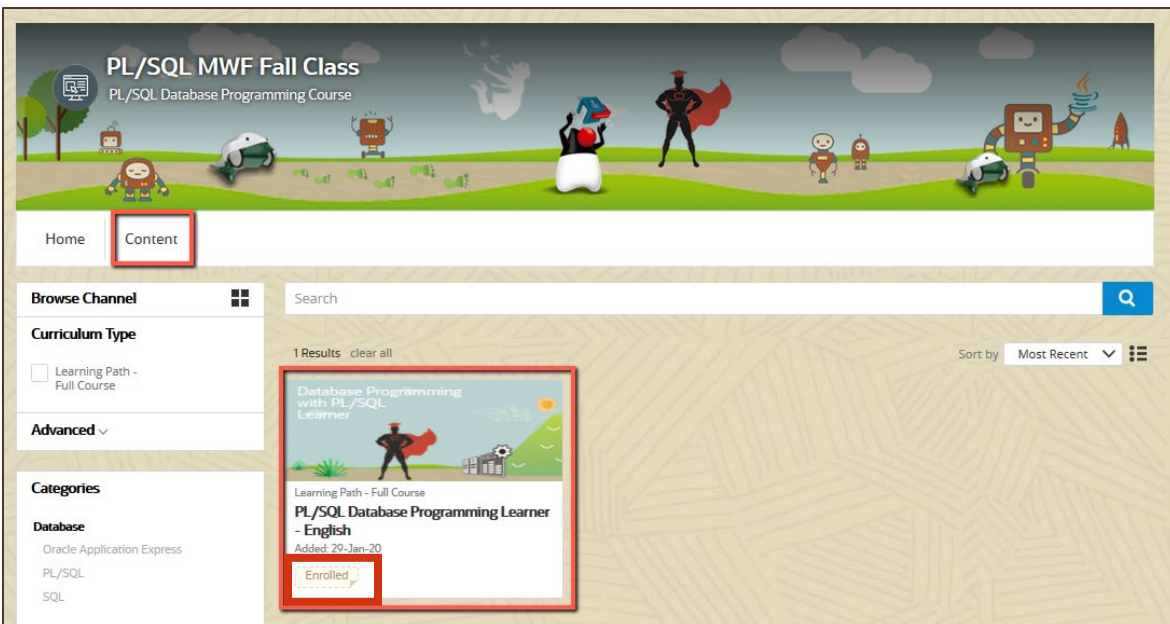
PL/SQL MWF Fall Class
PL/SQL Database Programming Course

Home Content

Browse Channel

Curriculum Type

Learning Path - Full Course

Advanced

Categories

Database
Oracle Application Express
PL/SQL
SQL

Search

1 Results clear all

Sort by Most Recent

Database Programming with PL/SQL Learner

Learning Path - Full Course
PL/SQL Database Programming Learner - English
Added: 29-Jan-20
Enrolled